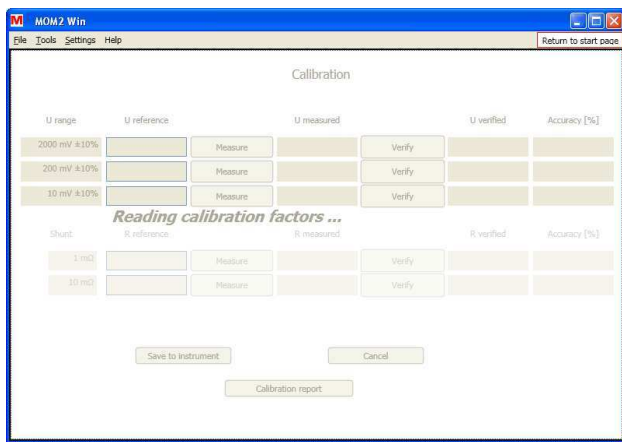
M MOM2 Win

File Tools Settings Help

Return to start page

Calibration

| U range | U reference | | U measured | | U verified | Accuracy [%] |
|---|---|---|---|---|---|---|
| 2000 mV ±10% | | Measure | | Verify | | |
| 200 mV ±10% | | Measure | | Verify | | |
| 10 mV ±10% | | Measure | | Verify | | |

Reading calibration factors ...

| Shunt | R reference | | R measured | | R verified | Accuracy [%] |
|---|---|---|---|---|---|---|
| 1 mΩ | | Measure | | Verify | | |
| 10 mΩ | | Measure | | Verify | | |

Save to instrument

Cancel

Calibration report